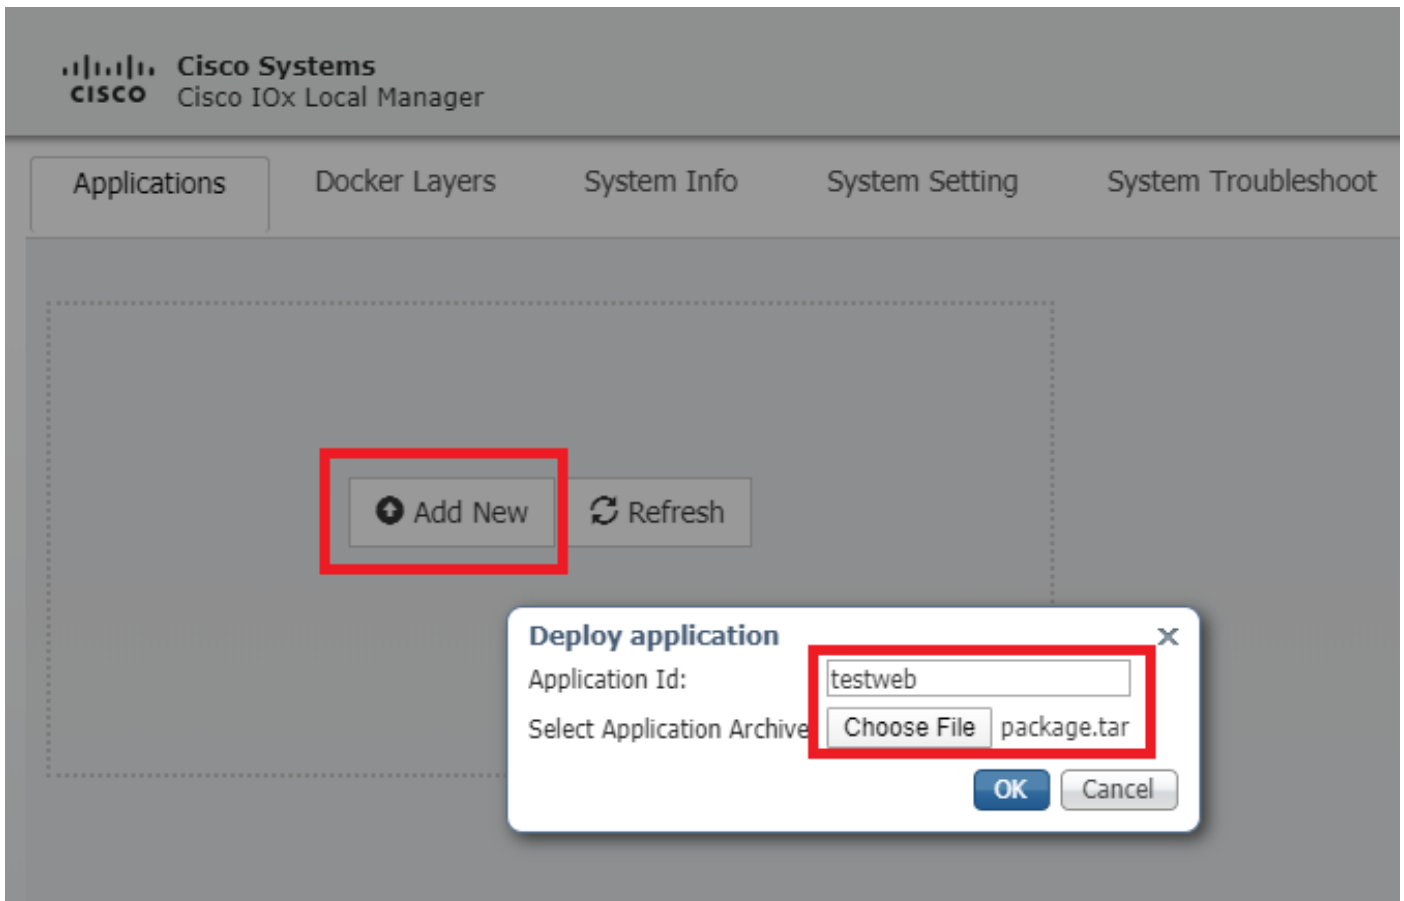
cisco Cisco Systems
Cisco IOx Local Manager

Applications
Docker Layers
System Info
System Setting
System Troubleshoot

Add New
Refresh

Deploy application
×
Application Id: testweb
Select Application Archive Choose File package.tar
OK
Cancel